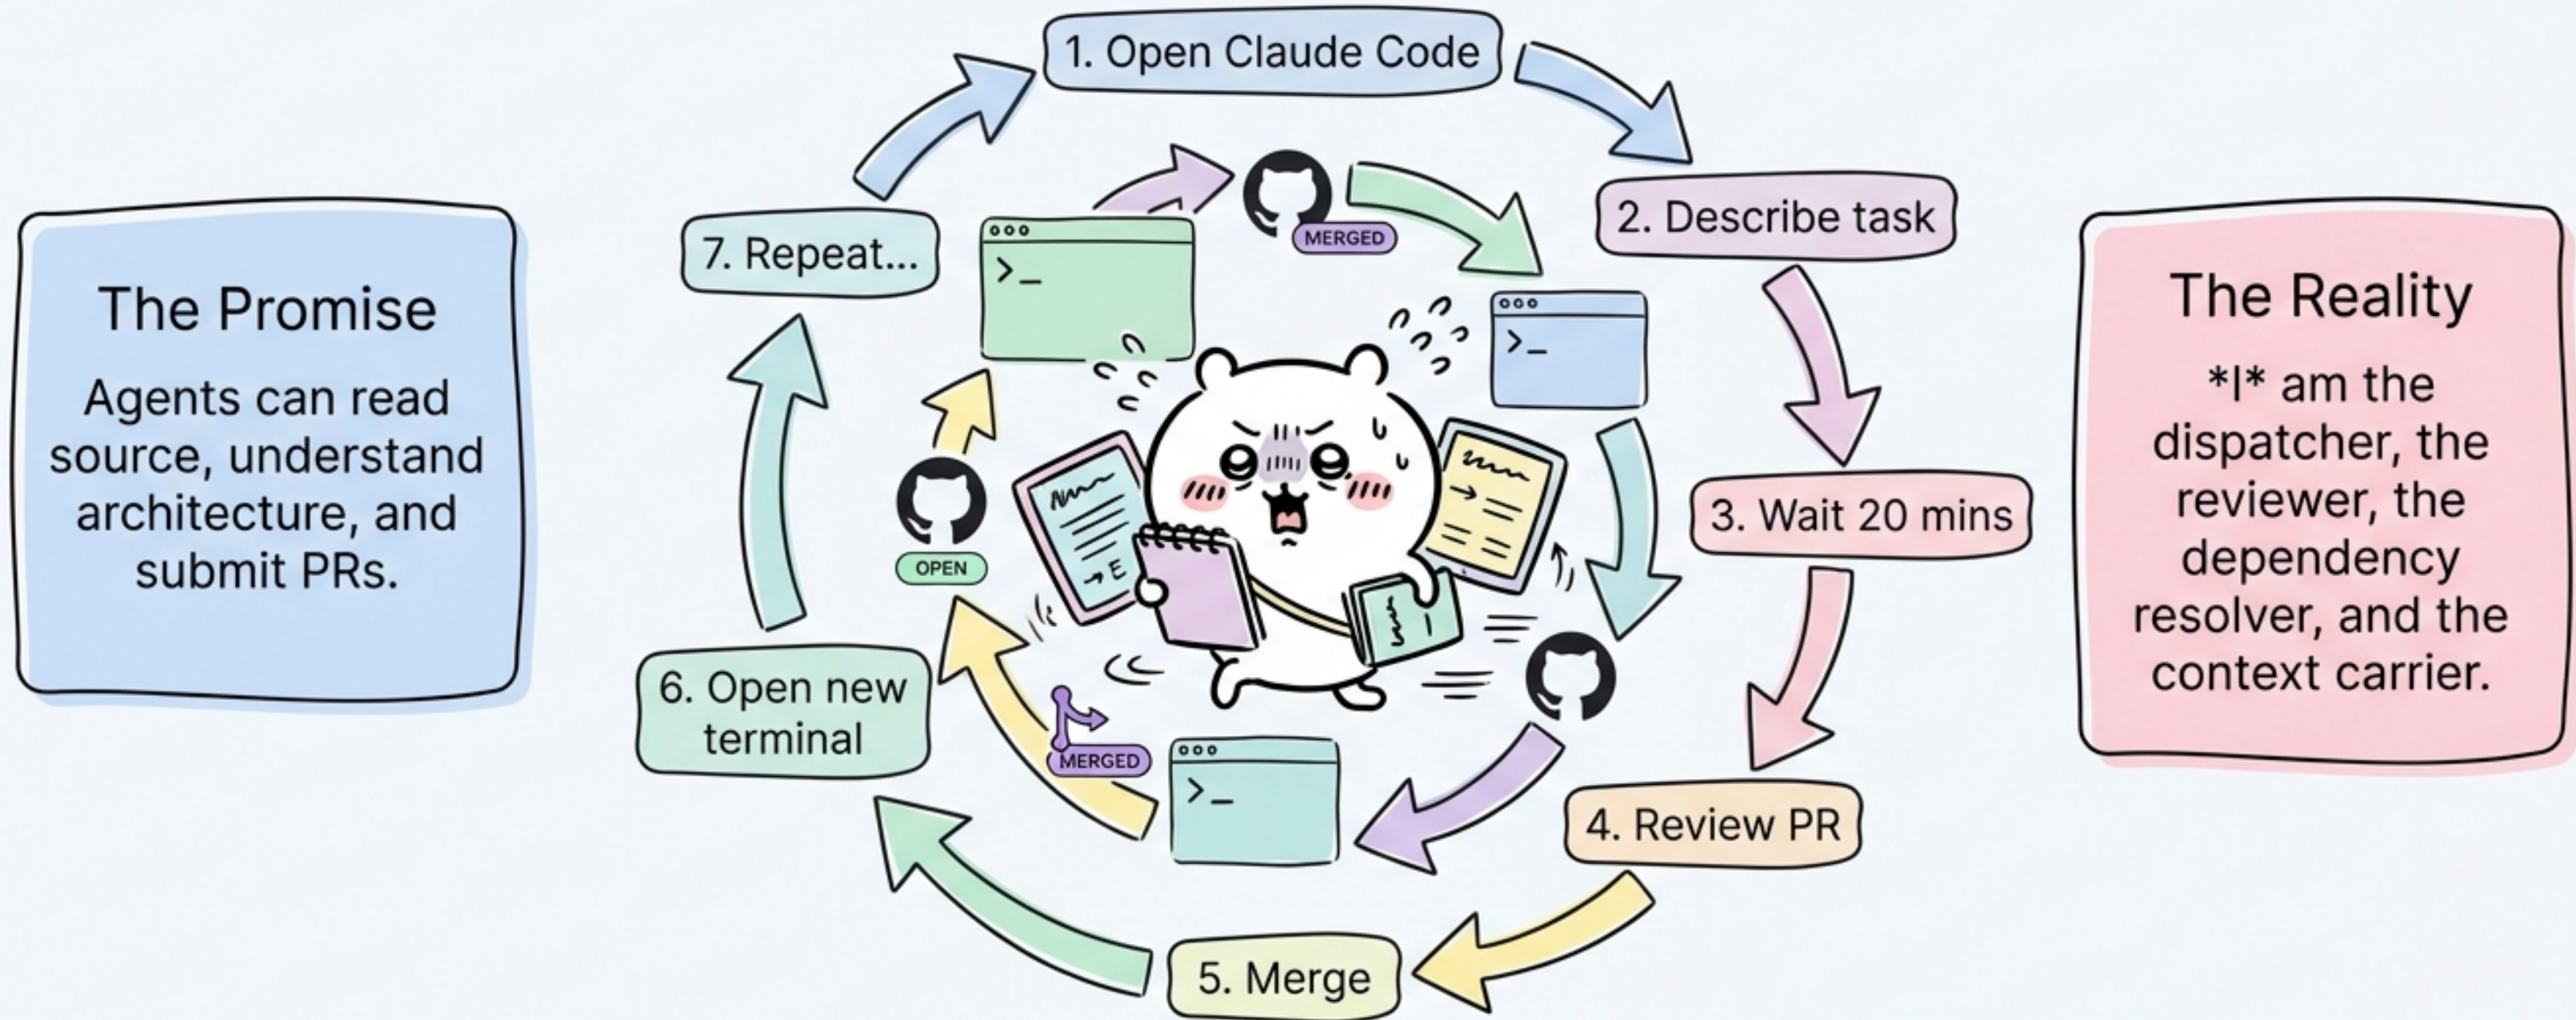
The Promise

Agents can read source, understand architecture, and submit PRs.

1. Open Claude Code

2. Describe task

3. Wait 20 mins

4. Review PR

5. Merge

6. Open new terminal

7. Repeat...

MERGED

OPEN

MERGED

>_

>_

>_

The Reality

\*I\* am the dispatcher, the reviewer, the dependency resolver, and the context carrier.